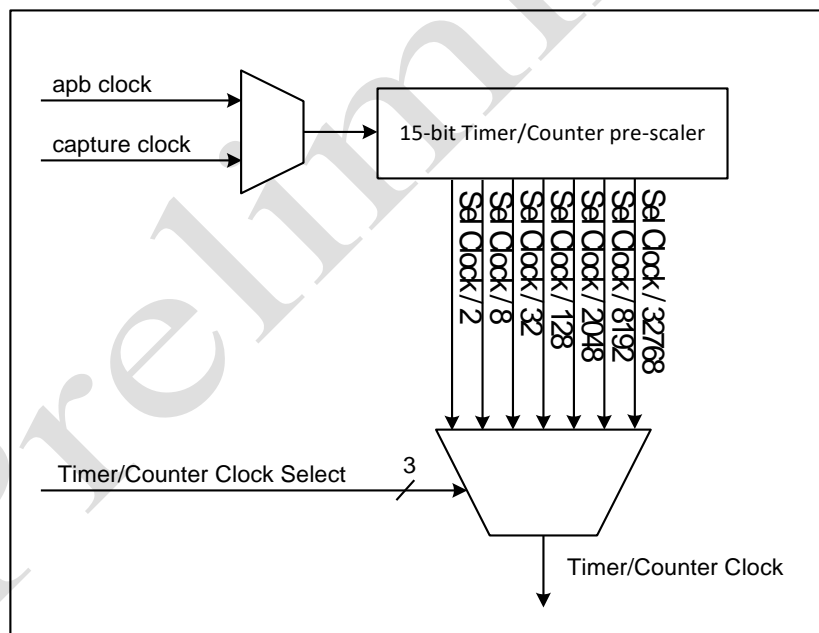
apb clock

capture clock

15-bit Timer/Counter pre-scaler

Sel Clock / 2
Sel Clock / 8
Sel Clock / 32
Sel Clock / 128
Sel Clock / 2048
Sel Clock / 8192
Sel Clock / 32768

Timer/Counter Clock Select

3

Timer/Counter Clock

Preliminary